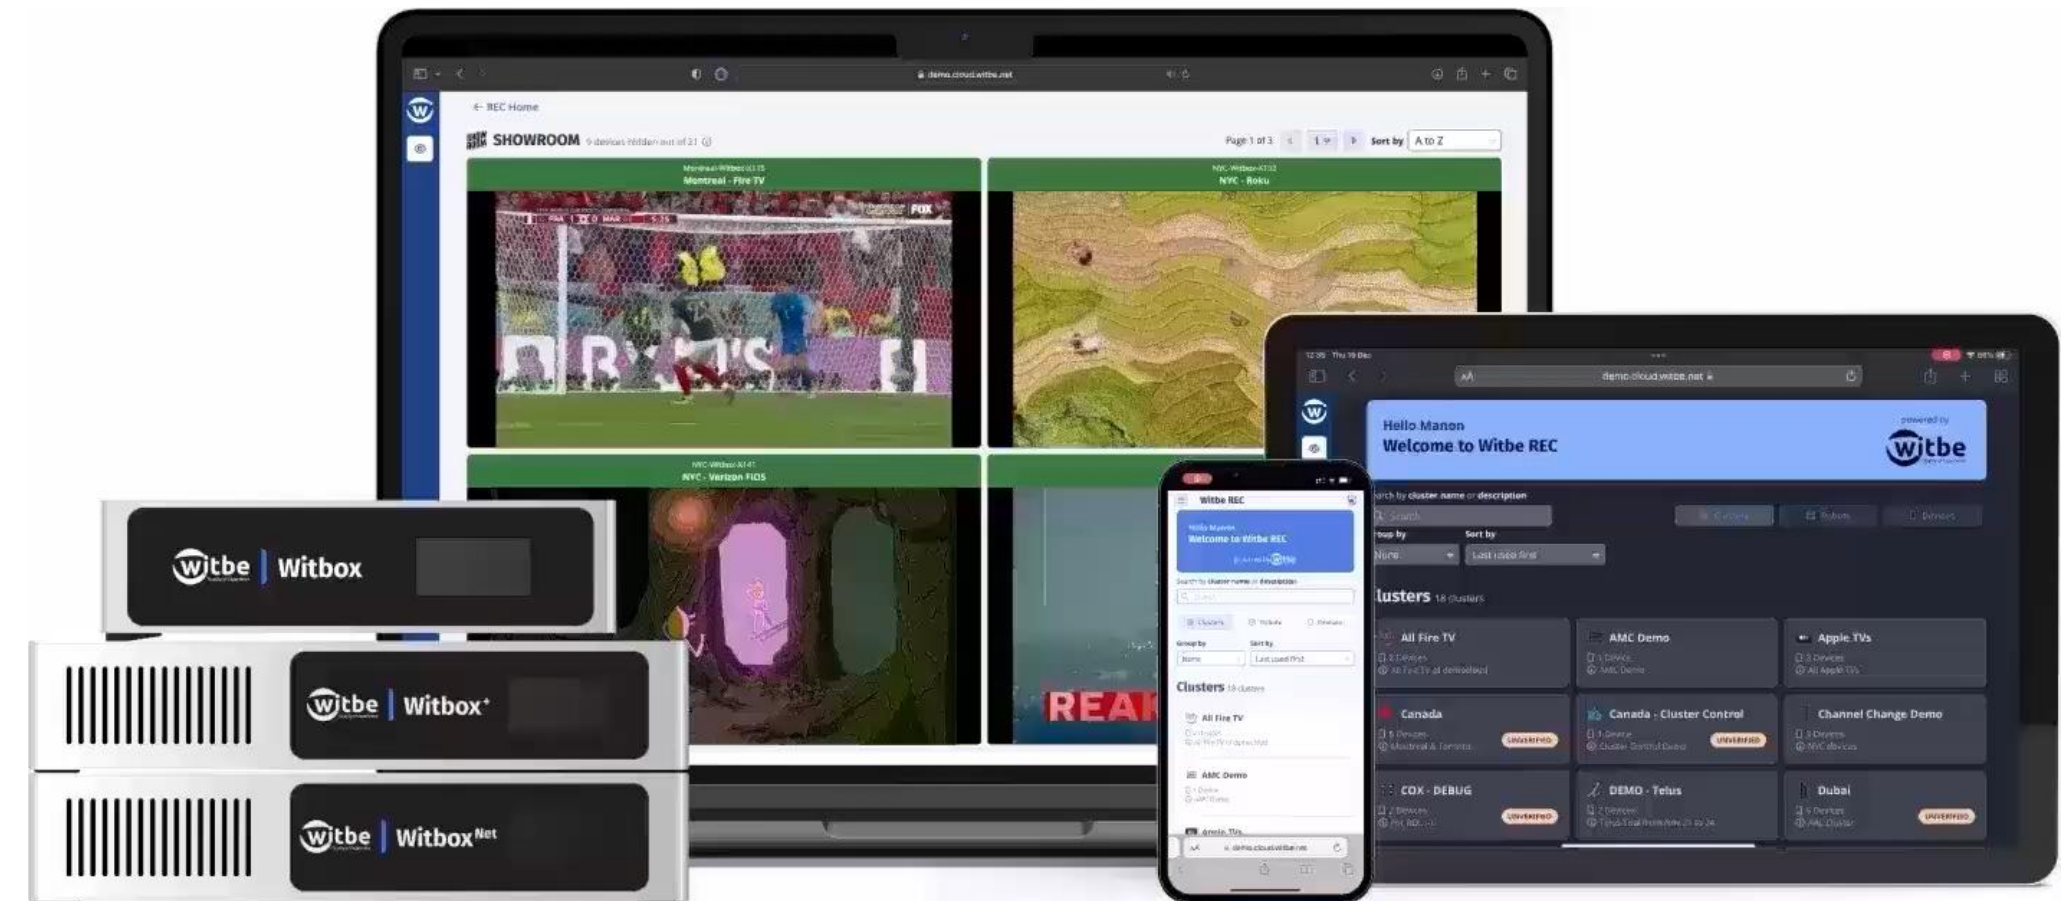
demo.cloud.witbe.net

← REC Home

SHOWROOM 9 devices hidden out of 21

Page 1 of 3 1 Sort by A to Z

Montreal-Witbox-A135
Montreal - Fire TV

NYC-Witbox-A132
NYC - Roku

NYC-Witbox-A141
NYC - Verizon FiOS

FOX

REAK

demo.cloud.witbe.net

Hello Manon
Welcome to Witbe REC

powered by
witbe

Search by cluster name or description

Search

Clusters Robots Devices

Group by
None

Sort by
Last used first

Clusters 18 clusters

All Fire TV

AMC Demo

Apple TVs

Canada
UNVERIFIED

Canada - Cluster Control
UNVERIFIED

Channel Change Demo

COX - DEBUG
UNVERIFIED

DEMO - Telus

Dubai
UNVERIFIED

Witbe REC

Hello Manon
Welcome to Witbe REC

Search by cluster name or description

Clusters Robots Devices

Group by
None

Sort by
Last used first

Clusters 18 clusters

All Fire TV

AMC Demo

Apple TVs

demo.cloud.witbe.net

witbe | Witbox

witbe | Witbox+

witbe | WitboxNet